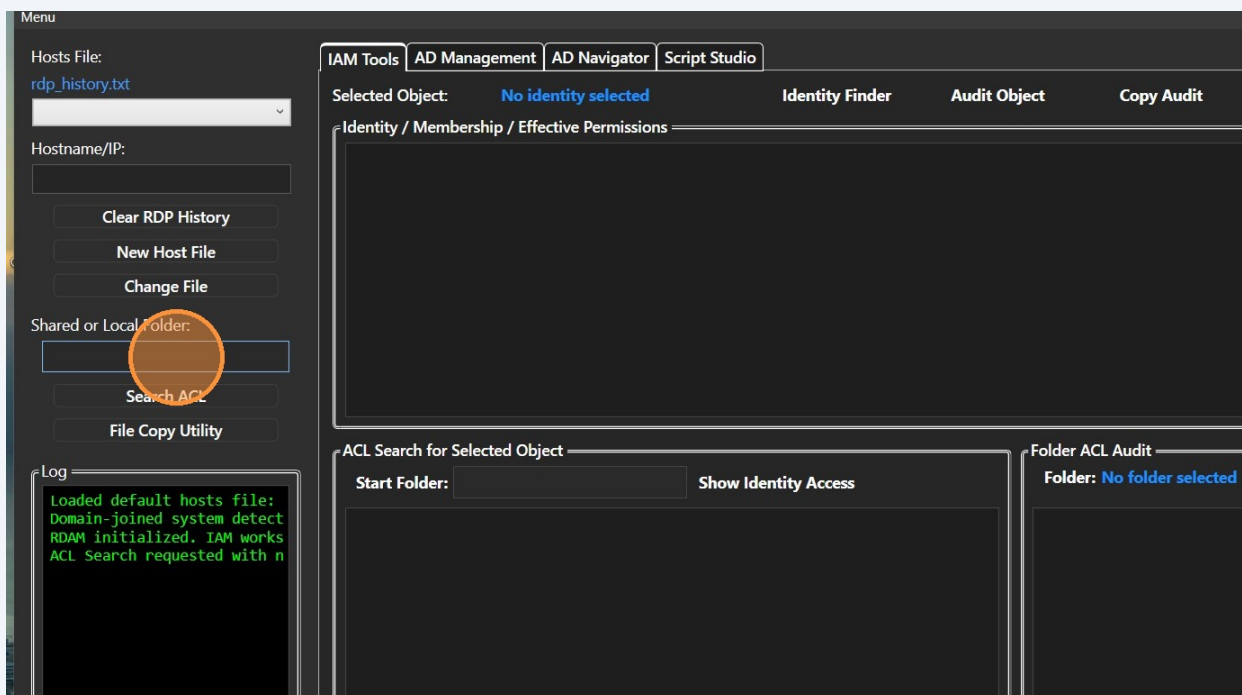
Menu

Hosts File:
rdp_history.txt

Hostname/IP:

Clear RDP History
New Host File
Change File

Shared or Local Folder:

Search ACL
File Copy Utility

Log
Loaded default hosts file:
Domain-joined system detect
RDAM initialized. IAM works
ACL Search requested with n

IAM Tools | AD Management | AD Navigator | Script Studio

Selected Object: No identity selected Identity Finder Audit Object Copy Audit

Identity / Membership / Effective Permissions

ACL Search for Selected Object
Start Folder: Show Identity Access

Folder ACL Audit
Folder: No folder selected